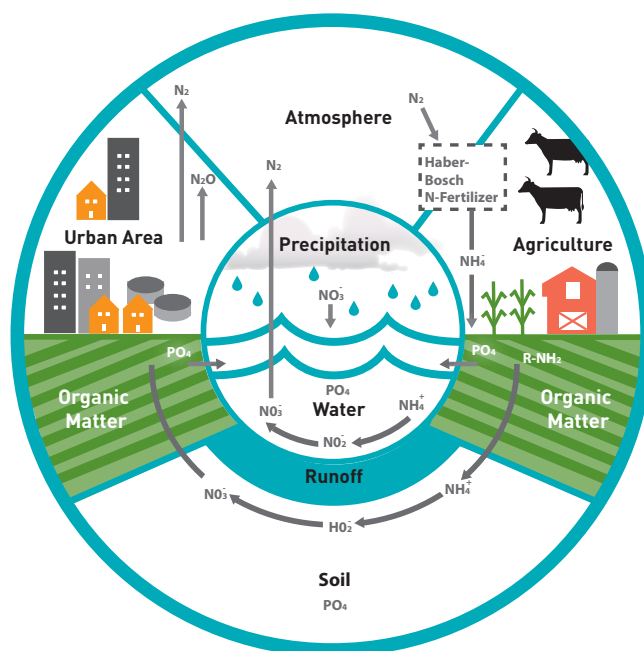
$N_2$

Atmosphere

$N_2$

$N_2$

$N_2O$

Haber-Bosch N-Fertilizer

Urban Area

Precipitation

Agriculture

$NH_4^+$

$NO_3^-$

$PO_4$

$PO_4$

R-$NH_2$

Organic Matter

Organic Matter

$PO_4$

$NO_3^-$

Water

$NH_4^+$

$NO_2^-$

Runoff

$NO_3^-$

$NH_4^+$

$HO_2^-$

Soil

$PO_4$